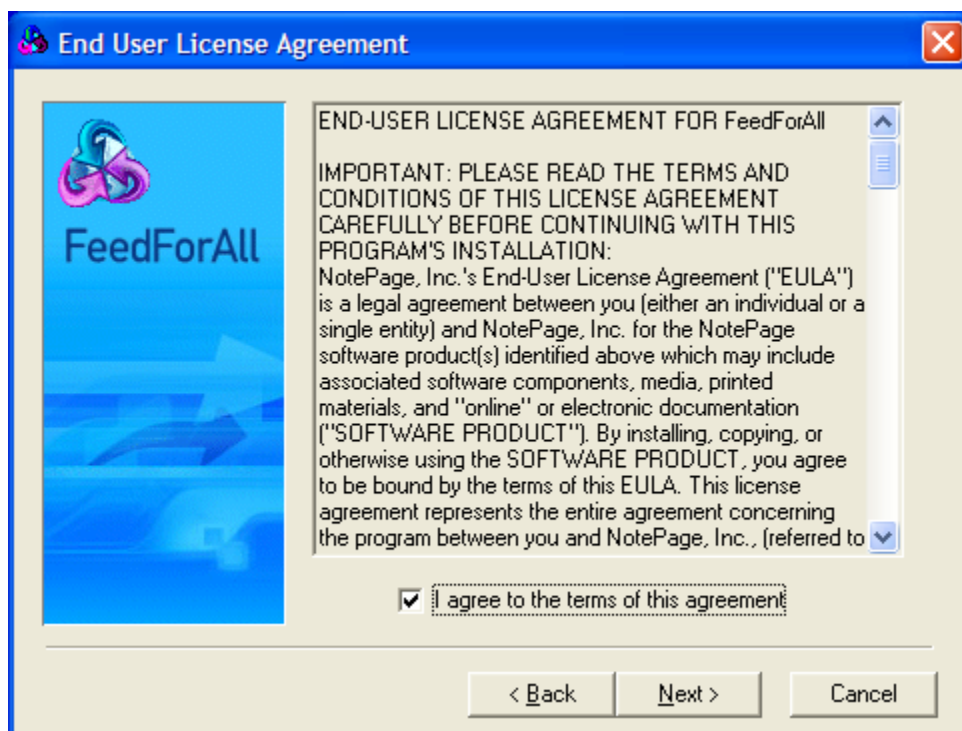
End User License Agreement

FeedForAll

END-USER LICENSE AGREEMENT FOR FeedForAll

IMPORTANT: PLEASE READ THE TERMS AND CONDITIONS OF THIS LICENSE AGREEMENT CAREFULLY BEFORE CONTINUING WITH THIS PROGRAM'S INSTALLATION:
NotePage, Inc.'s End-User License Agreement ("EULA") is a legal agreement between you (either an individual or a single entity) and NotePage, Inc. for the NotePage software product(s) identified above which may include associated software components, media, printed materials, and "online" or electronic documentation ("SOFTWARE PRODUCT"). By installing, copying, or otherwise using the SOFTWARE PRODUCT, you agree to be bound by the terms of this EULA. This license agreement represents the entire agreement concerning the program between you and NotePage, Inc., (referred to

I agree to the terms of this agreement

< Back Next > Cancel